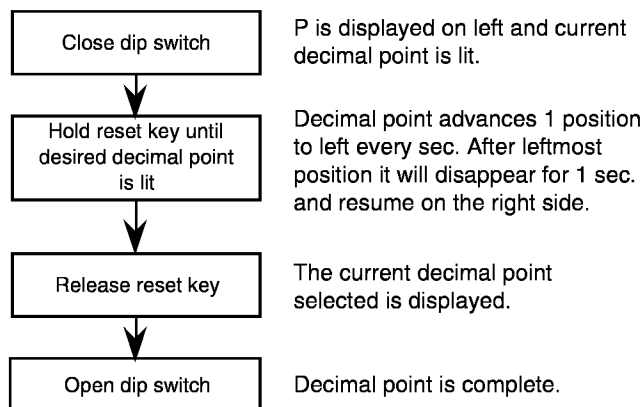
Close dip switch

P is displayed on left and current decimal point is lit.

Hold reset key until desired decimal point is lit

Decimal point advances 1 position to left every sec. After leftmost position it will disappear for 1 sec. and resume on the right side.

Release reset key

The current decimal point selected is displayed.

Open dip switch

Decimal point is complete.